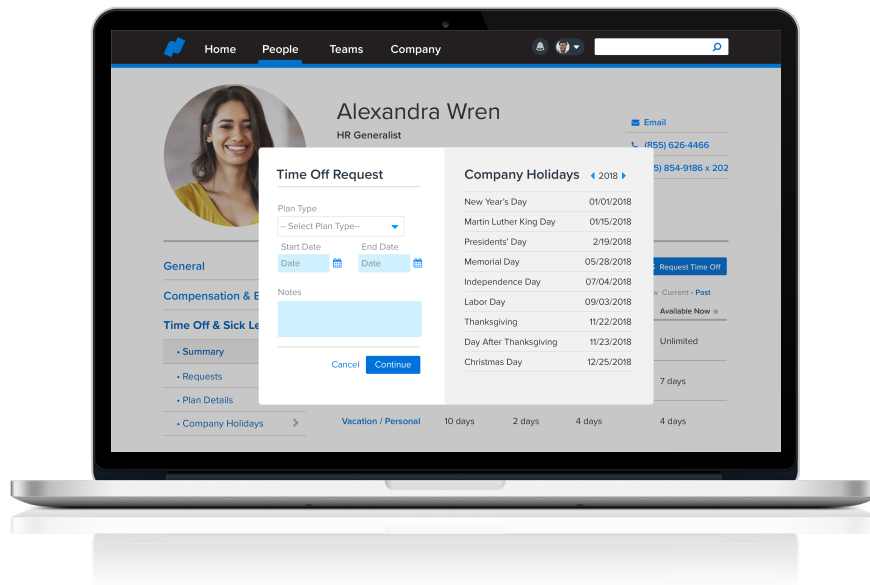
Home People Teams Company

Alexandra Wren
HR Generalist

Email
(855) 626-4466
(855) 854-9186 x 202

General
Compensation & B
Time Off & Sick Le
• Summary
• Requests
• Plan Details
• Company Holidays

Time Off Request
Plan Type
-- Select Plan Type--
Start Date
Date
End Date
Date
Notes
Cancel Continue

Company Holidays 2018

| | |
|---|---|
| New Year's Day | 01/01/2018 |
| Martin Luther King Day | 01/15/2018 |
| Presidents' Day | 2/19/2018 |
| Memorial Day | 05/28/2018 |
| Independence Day | 07/04/2018 |
| Labor Day | 09/03/2018 |
| Thanksgiving | 11/22/2018 |
| Day After Thanksgiving | 11/23/2018 |
| Christmas Day | 12/25/2018 |

Request Time Off
w Current • Past
Available Now
Unlimited
7 days
Vacation / Personal 10 days 2 days 4 days 4 days